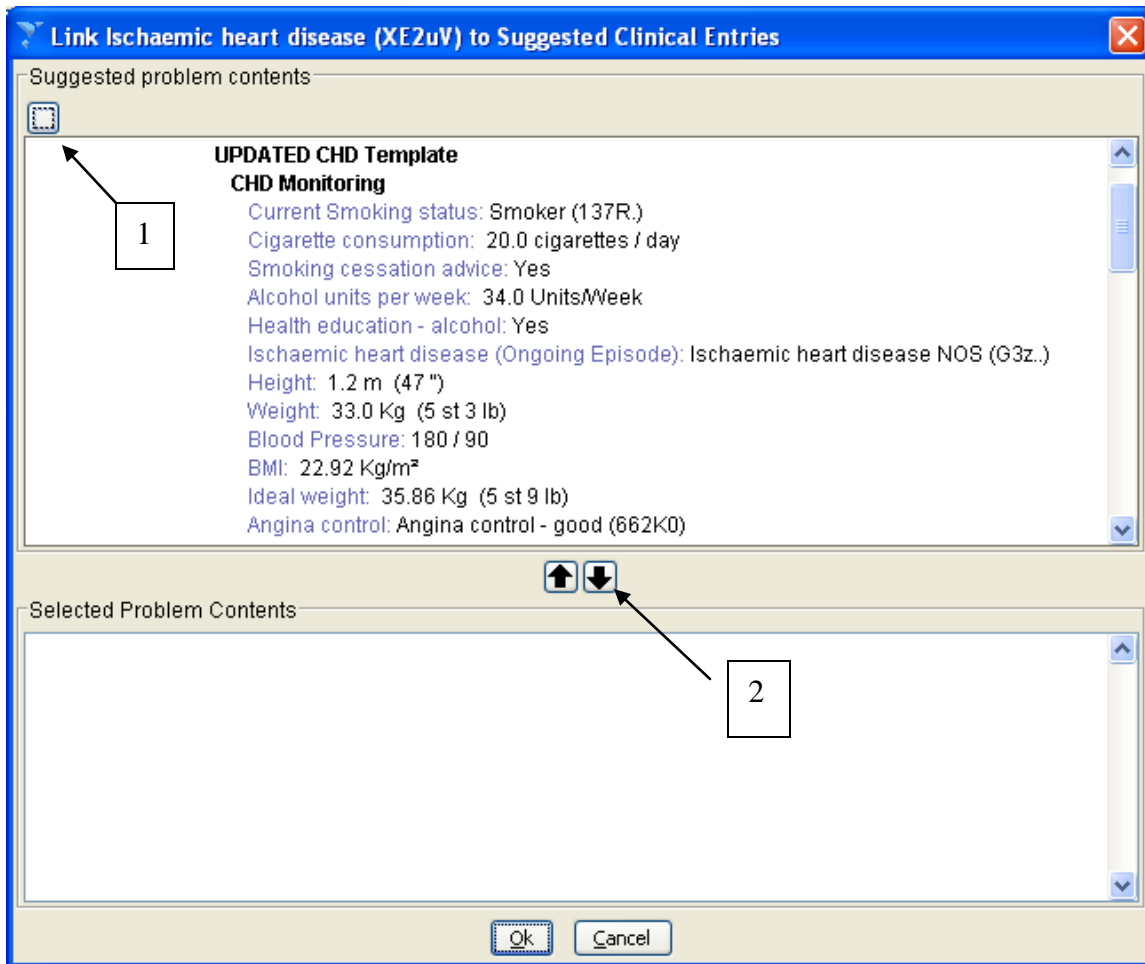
Link Ischaemic heart disease (XE2uV) to Suggested Clinical Entries

Suggested problem contents

1

UPDATED CHD Template
CHD Monitoring
Current Smoking status: Smoker (137R.)
Cigarette consumption: 20.0 cigarettes / day
Smoking cessation advice: Yes
Alcohol units per week: 34.0 Units/Week
Health education - alcohol: Yes
Ischaemic heart disease (Ongoing Episode): Ischaemic heart disease NOS (G3z..)
Height: 1.2 m (47 ")
Weight: 33.0 Kg (5 st 3 lb)
Blood Pressure: 180 / 90
BMI: 22.92 Kg/m²
Ideal weight: 35.86 Kg (5 st 9 lb)
Angina control: Angina control - good (662K0)

2

Selected Problem Contents

Ok Cancel